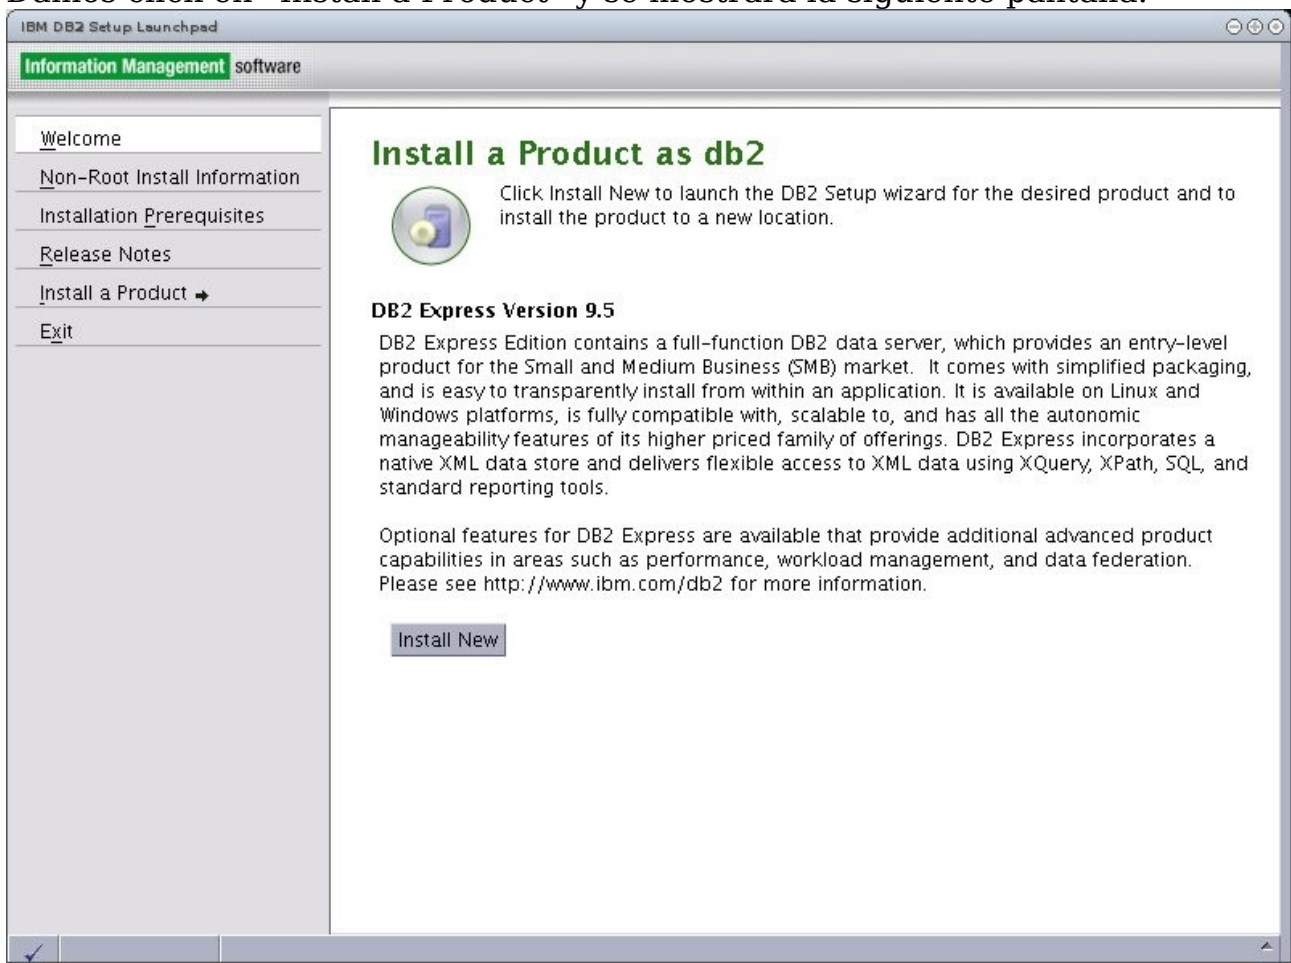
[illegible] "Install a Product" y se mostrará la siguiente pantalla:

IBM DB2 Setup Launchpad

Information Management software

Welcome
Non-Root Install Information
Installation Prerequisites
Release Notes
Install a Product
Exit

Install a Product as db2

Click Install New to launch the DB2 Setup wizard for the desired product and to install the product to a new location.

DB2 Express Version 9.5

DB2 Express Edition contains a full-function DB2 data server, which provides an entry-level product for the Small and Medium Business (SMB) market. It comes with simplified packaging, and is easy to transparently install from within an application. It is available on Linux and Windows platforms, is fully compatible with, scalable to, and has all the autonomic manageability features of its higher priced family of offerings. DB2 Express incorporates a native XML data store and delivers flexible access to XML data using XQuery, XPath, SQL, and standard reporting tools.

Optional features for DB2 Express are available that provide additional advanced product capabilities in areas such as performance, workload management, and data federation. Please see http://www.ibm.com/db2 for more information.

Install New